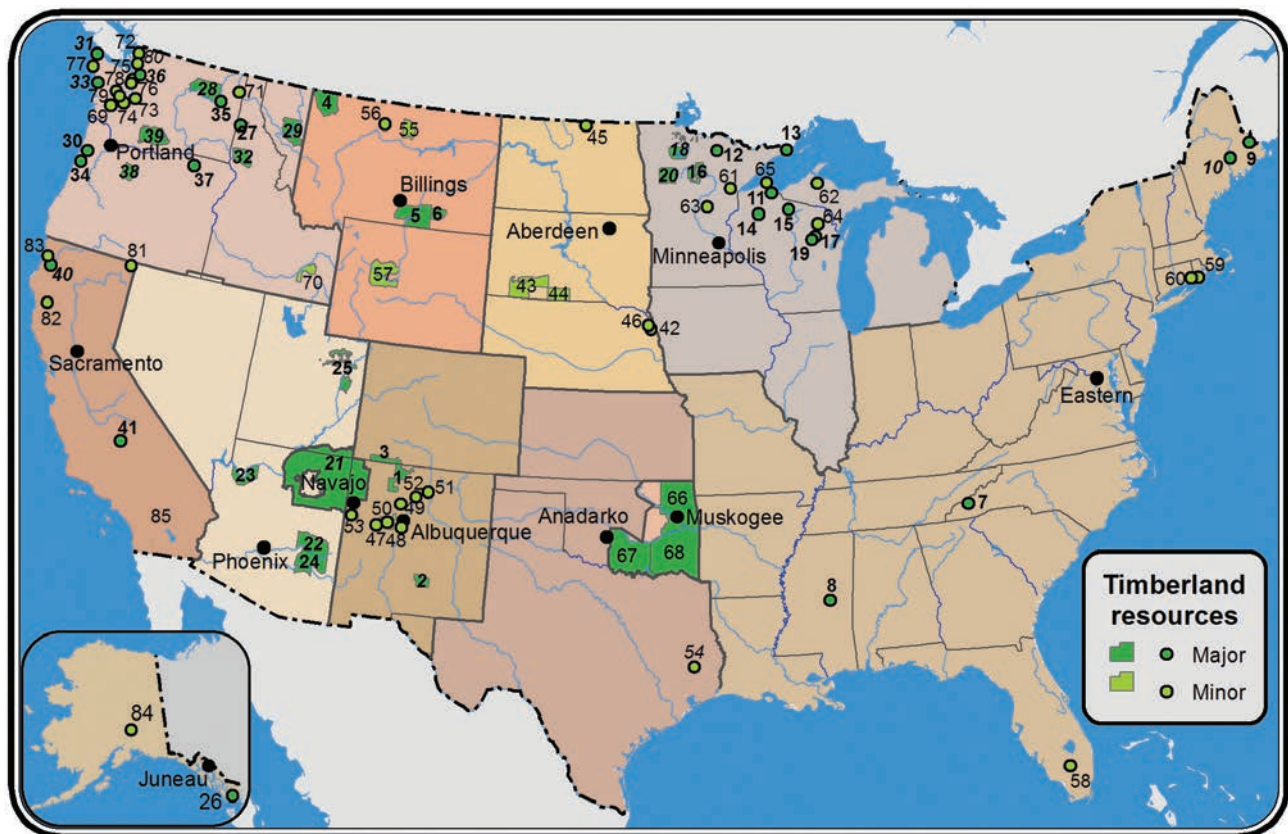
31
72
80
77
75
36
33
78
76
79
73
69
74
28
71
35
4
56
55
45
27
29
39
30
Portland
32
34
38
37
18
12
13
20
16
61
65
62
9
10
Billings
5
6
11
63
64
14
15
17
Aberdeen
Minneapolis
19
83
81
40
57
43
44
70
60
59
82
46
42
Sacramento
25
Eastern
41
21
3
Navajo
1
52
51
23
49
50
53
47
48
Albuquerque
66
Anadarko
Muskogee
7
85
Phoenix
22
24
67
68
2
8
54
84
Juneau
26
58
Timberland resources
Major
Minor